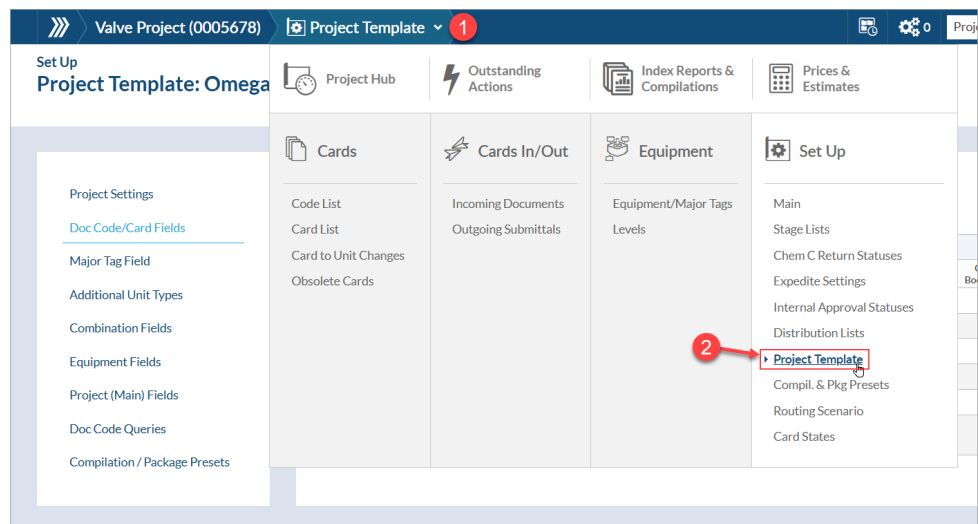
Valve Project (0005678) Project Template 1 0 Proj

Set Up
Project Template: Omega

Project Settings
Doc Code/Card Fields
Major Tag Field
Additional Unit Types
Combination Fields
Equipment Fields
Project (Main) Fields
Doc Code Queries
Compilation / Package Presets

Project Hub
Outstanding Actions
Index Reports & Compilations
Prices & Estimates

Cards
Code List
Card List
Card to Unit Changes
Obsolete Cards

Cards In/Out
Incoming Documents
Outgoing Submittals

Equipment
Equipment/Major Tags
Levels

Set Up
Main
Stage Lists
Chem C Return Statuses
Expedite Settings
Internal Approval Statuses
Distribution Lists
2
Project Template
Compil. & Pkg Presets
Routing Scenario
Card States